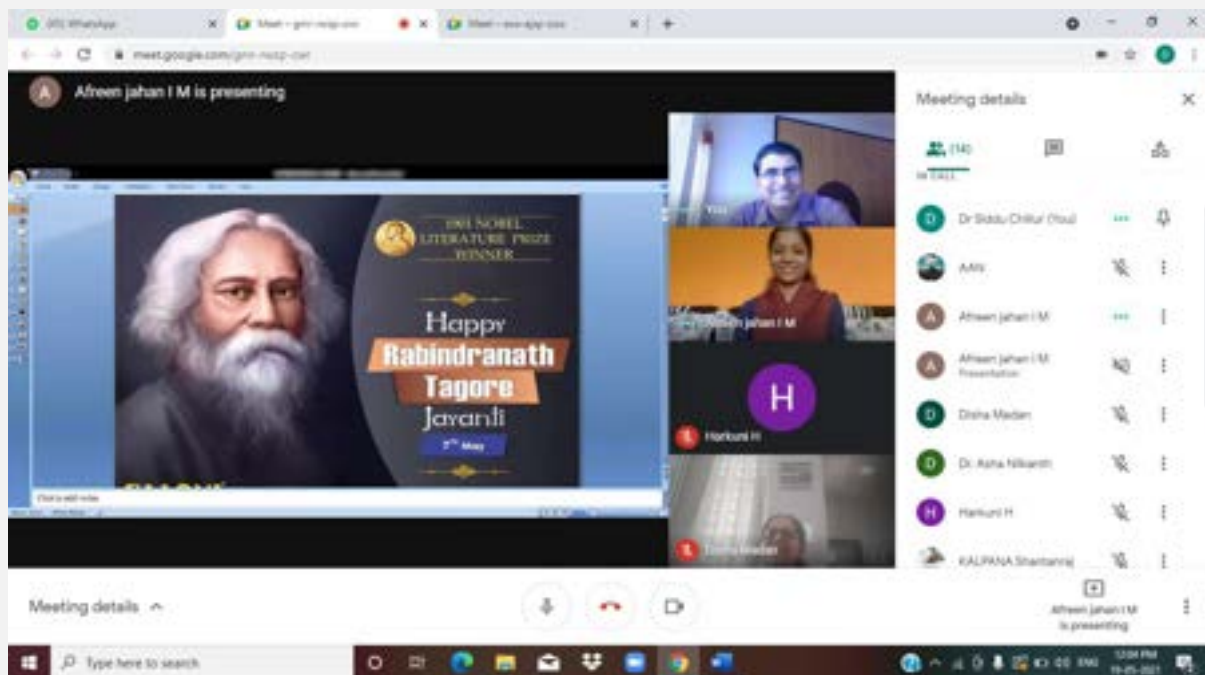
(20) WhatsApp

Meet - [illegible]

Meet - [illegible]

meet.google.com/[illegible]

Afreen jahan I M is presenting

1913 NOBEL LITERATURE PRIZE WINNER

Happy Rabindranath Tagore Jayanti

7th May

Click to add notes

You

Afreen jahan I M

H

Harikuni H

Disha Madan

Meeting details

(14)

IN CALL

Dr Siddu Chilkur (You)

AAN

Afreen jahan I M

Afreen jahan I M
Presentation

Disha Madan

Dr. Asha Nilkanth

Harikuni H

KALPANA Shantaraj

Meeting details

Afreen jahan I M is presenting

Type here to search

ENG

12:04 PM
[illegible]-05-2021